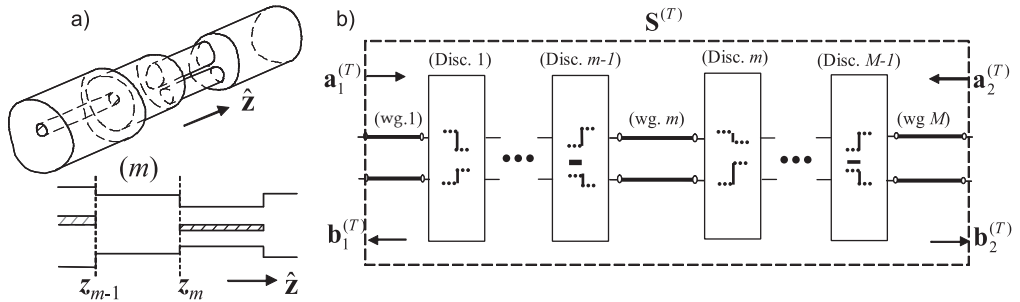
a)

$\hat{\mathbf{z}}$

$(m)$

$z_{m-1}$ $z_m$ $\hat{\mathbf{z}}$

b)

$\mathbf{S}^{(T)}$

$\mathbf{a}_1^{(T)}$

(Disc. 1) (Disc. *m-1*) (Disc. *m*) (Disc. *M-1*)

$\mathbf{a}_2^{(T)}$

(wg.1) (wg. *m*) (wg *M*)

$\mathbf{b}_1^{(T)}$

$\mathbf{b}_2^{(T)}$